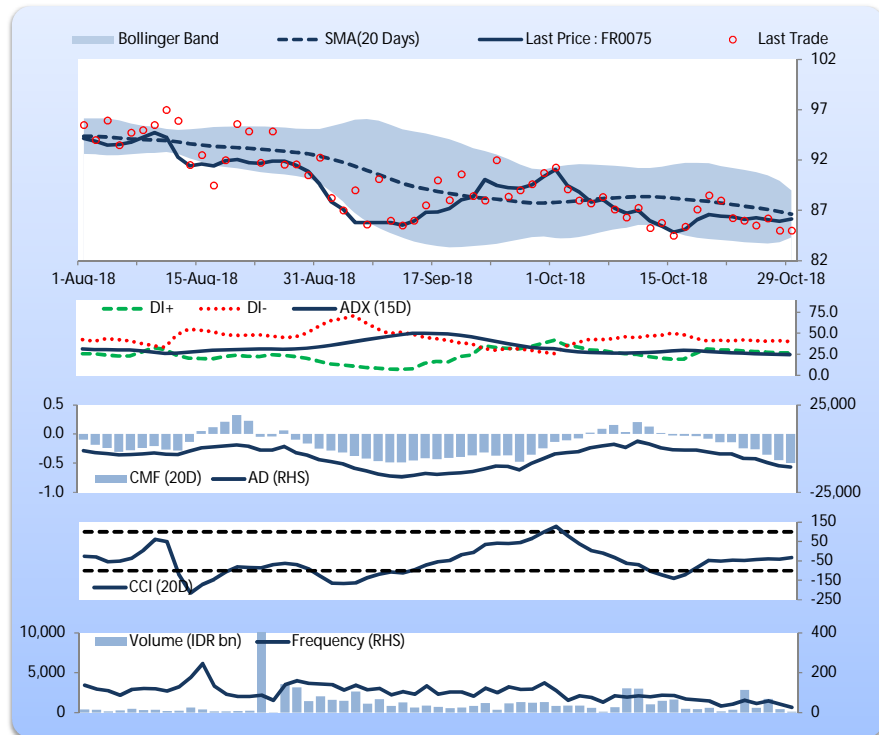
Bollinger Band
SMA(20 Days)
Last Price : FR0075
Last Trade

102
97
92
87
82

1-Aug-18
15-Aug-18
31-Aug-18
17-Sep-18
1-Oct-18
15-Oct-18
29-Oct-18

DI+
DI-
ADX (15D)
75.0
50.0
25.0
0.0

0.5
0.0
-0.5
-1.0
25,000
-25,000
CMF (20D)
AD (RHS)

150
50
-50
-150
-250
CCI (20D)

10,000
5,000
0
400
200
0
Volume (IDR bn)
Frequency (RHS)